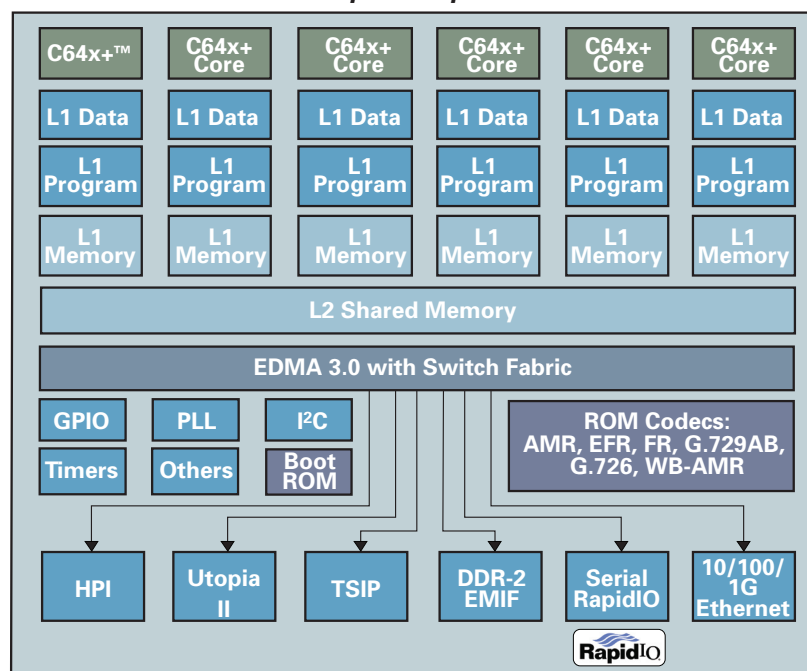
C64x+™

C64x+ Core

C64x+ Core

C64x+ Core

C64x+ Core

C64x+ Core

L1 Data

L1 Data

L1 Data

L1 Data

L1 Data

L1 Data

L1 Program

L1 Program

L1 Program

L1 Program

L1 Program

L1 Program

L1 Memory

L1 Memory

L1 Memory

L1 Memory

L1 Memory

L1 Memory

L2 Shared Memory

EDMA 3.0 with Switch Fabric

GPIO

PLL

I$^2$C

Timers

Others

Boot ROM

ROM Codecs: AMR, EFR, FR, G.729AB, G.726, WB-AMR

HPI

Utopia II

TSIP

DDR-2 EMIF

Serial RapidIO

10/100/1G Ethernet

RapidIO